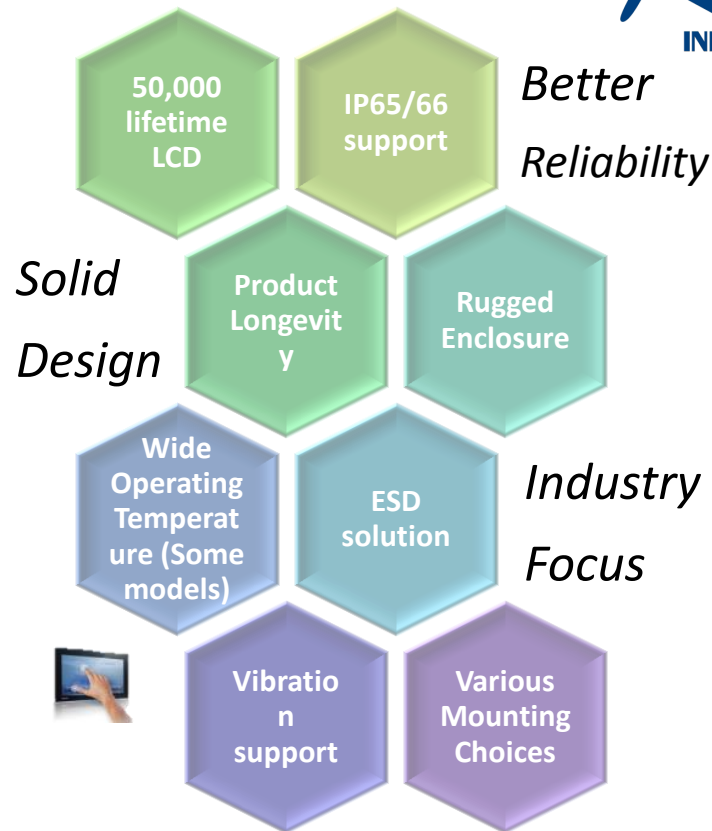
50,000 lifetime LCD

IP65/66 support

Better Reliability

Solid Design

Product Longevit y

Rugged Enclosure

Wide Operating Temperat ure (Some models)

ESD solution

Industry Focus

Vibratio n support

Various Mounting Choices

INI